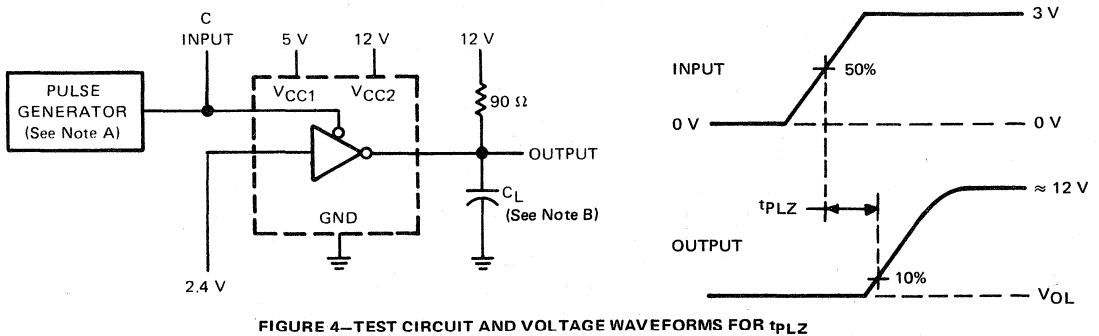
C INPUT

5 V

12 V

12 V

PULSE GENERATOR (See Note A)

$V_{CC1}$

$V_{CC2}$

$90\ \Omega$

OUTPUT

$C_L$ (See Note B)

GND

2.4 V

3 V

INPUT

50%

0 V

0 V

$t_{PLZ}$

≈ 12 V

OUTPUT

10%

$V_{OL}$

FIGURE 4—TEST CIRCUIT AND VOLTAGE WAVEFORMS FOR $t_{PLZ}$